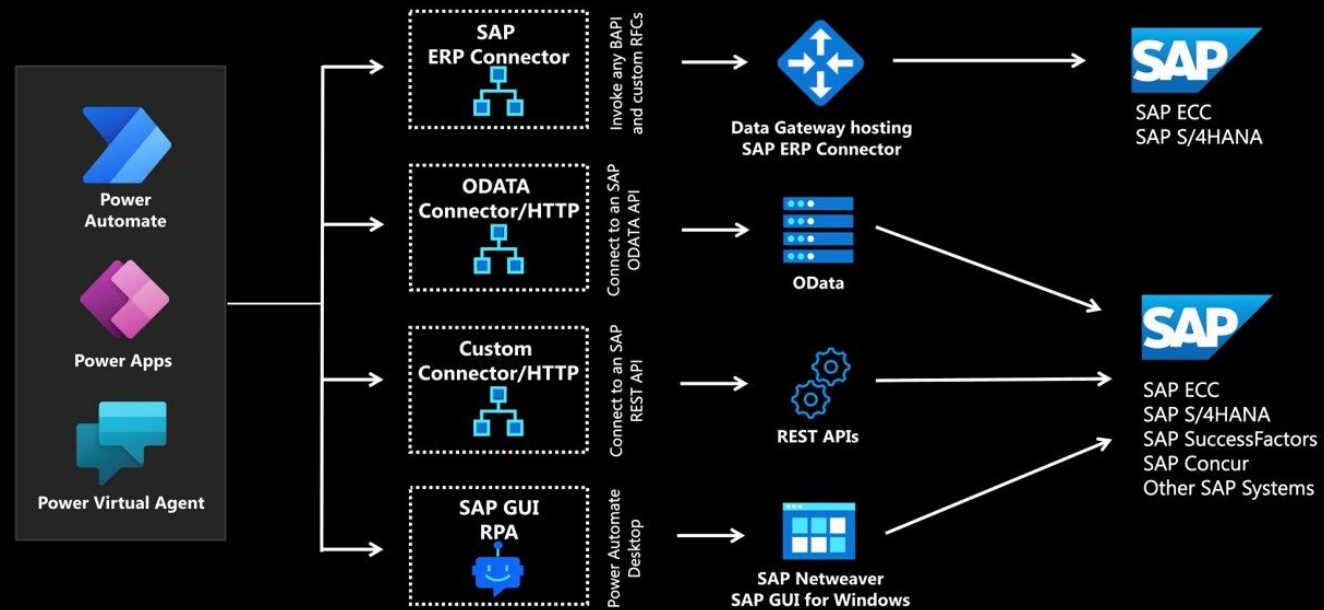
Power Automate

Power Apps

Power Virtual Agent

SAP ERP Connector

Invoke any BAPI and custom RFCs

Data Gateway hosting SAP ERP Connector

SAP

SAP ECC
SAP S/4HANA

ODATA Connector/HTTP

Connect to an SAP ODATA API

OData

Custom Connector/HTTP

Connect to an SAP REST API

REST APIs

SAP GUI RPA

Power Automate Desktop

SAP Netweaver
SAP GUI for Windows

SAP

SAP ECC
SAP S/4HANA
SAP SuccessFactors
SAP Concur
Other SAP Systems